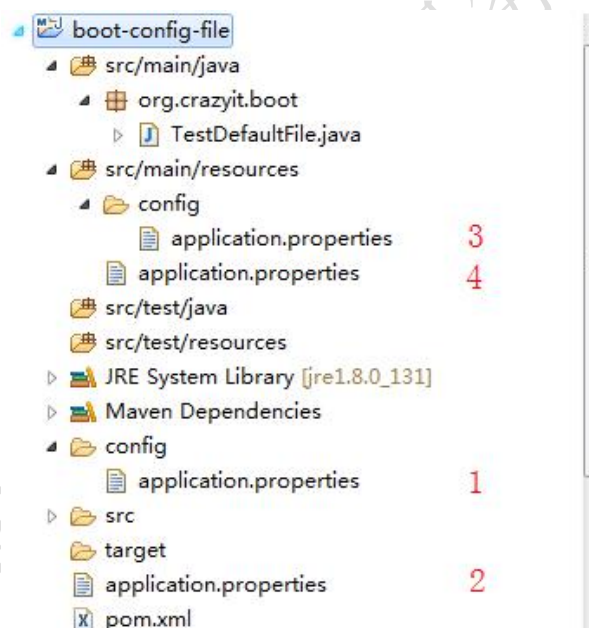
boot-config-file
src/main/java
org.crazyit.boot
TestDefaultFile.java
src/main/resources
config
application.properties 3
application.properties 4
src/test/java
src/test/resources
JRE System Library [jre1.8.0_131]
Maven Dependencies
config
application.properties 1
src
target
application.properties 2
pom.xml